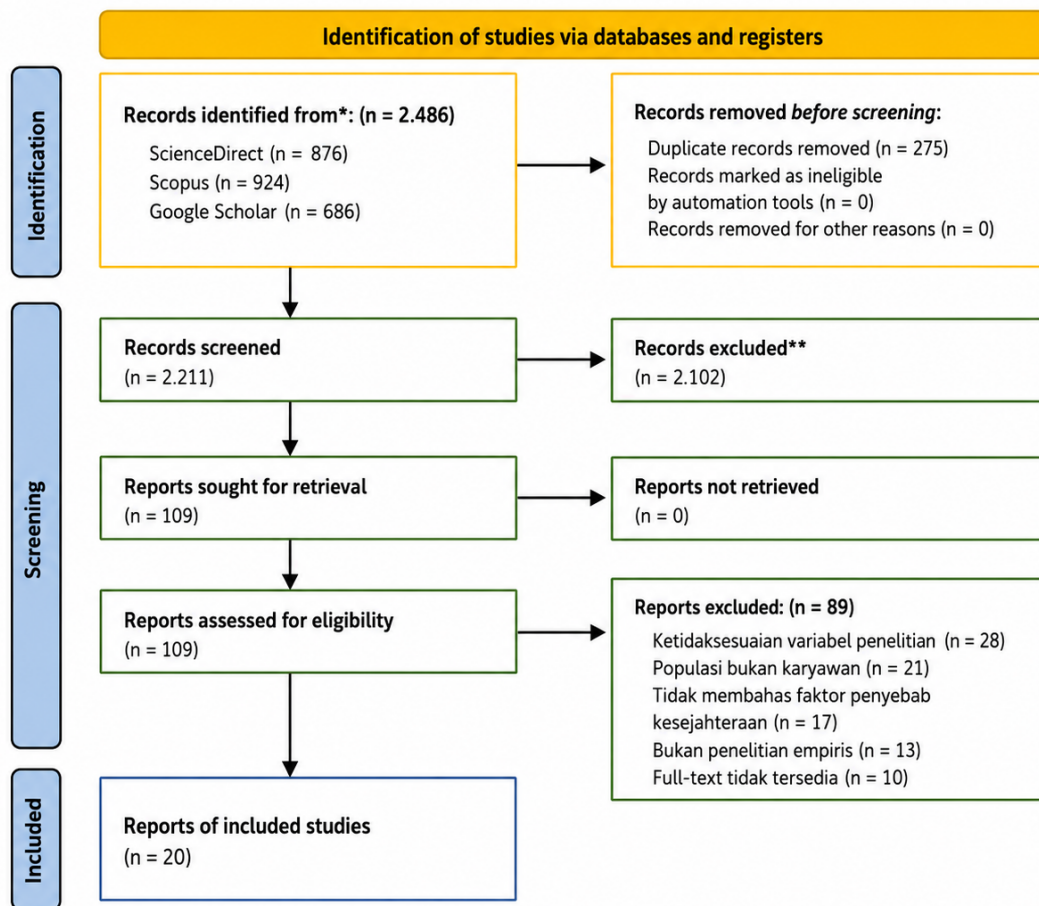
Identification of studies via databases and registers

Identification

Records identified from*: (n = 2.486)
ScienceDirect (n = 876)
Scopus (n = 924)
Google Scholar (n = 686)

Records removed *before screening*:
Duplicate records removed (n = 275)
Records marked as ineligible by automation tools (n = 0)
Records removed for other reasons (n = 0)

Screening

Records screened
(n = 2.211)

Records excluded**
(n = 2.102)

Reports sought for retrieval
(n = 109)

Reports not retrieved
(n = 0)

Reports assessed for eligibility
(n = 109)

Reports excluded: (n = 89)
Ketidaksesuaian variabel penelitian (n = 28)
Populasi bukan karyawan (n = 21)
Tidak membahas faktor penyebab kesejahteraan (n = 17)
Bukan penelitian empiris (n = 13)
Full-text tidak tersedia (n = 10)

Included

Reports of included studies
(n = 20)